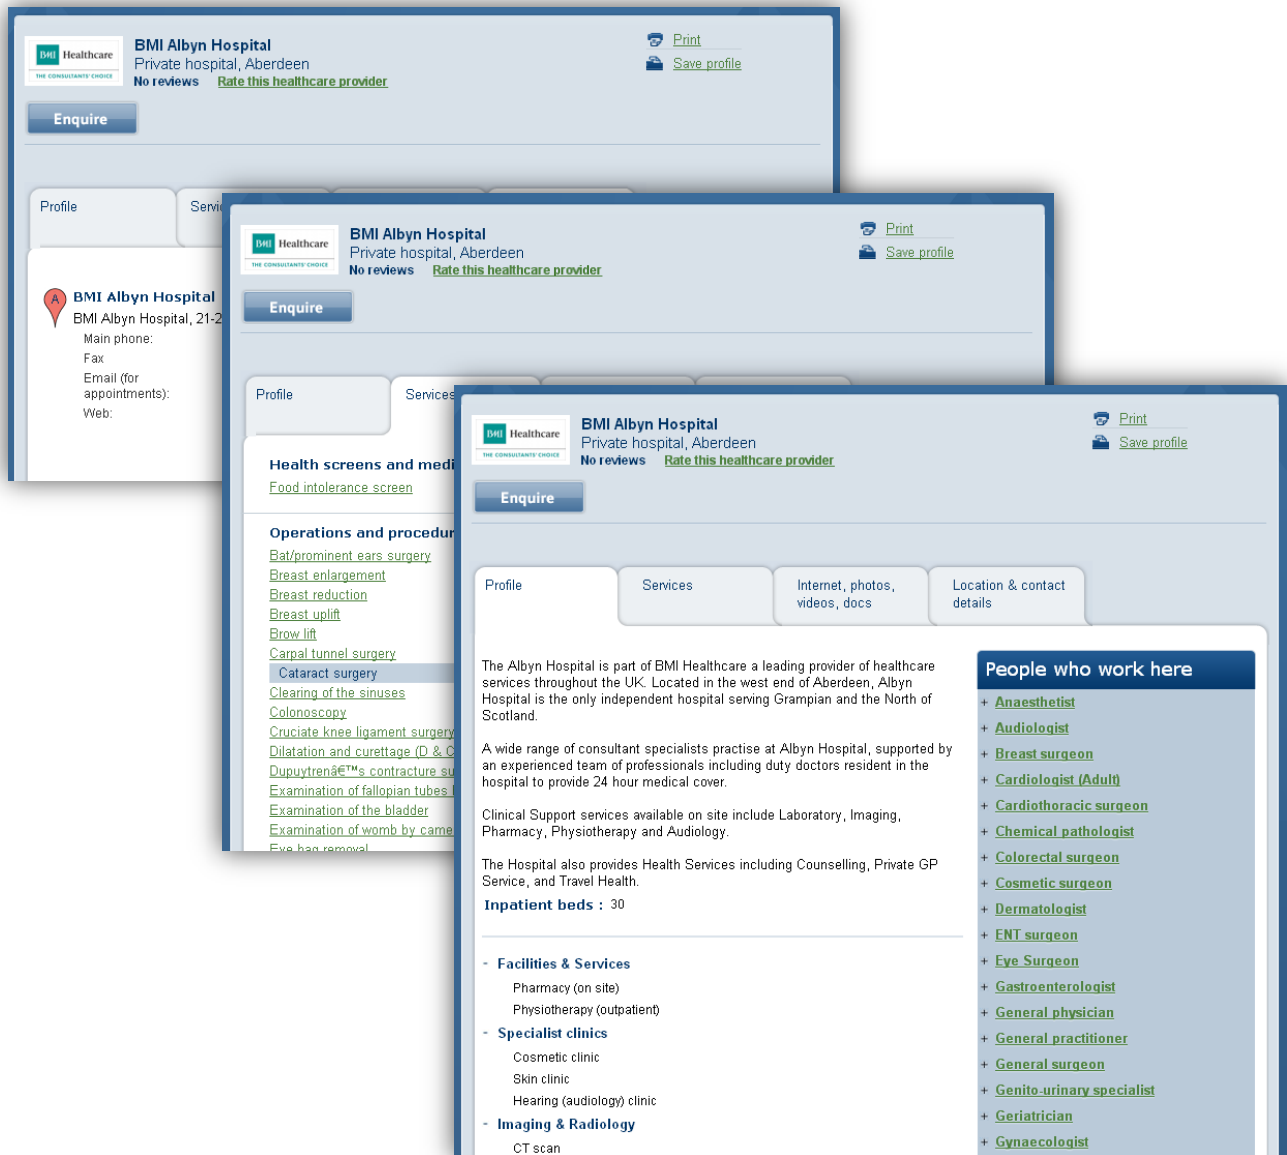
BMI Healthcare
THE CONSULTANTS' CHOICE

BMI Albyn Hospital
Private hospital, Aberdeen
No reviews Rate this healthcare provider

Print
Save profile

Enquire

Profile
Servi

BMI Albyn Hospital
BMI Albyn Hospital, 21-2
Main phone:
Fax
Email (for appointments):
Web:

BMI Healthcare
THE CONSULTANTS' CHOICE

BMI Albyn Hospital
Private hospital, Aberdeen
No reviews Rate this healthcare provider

Print
Save profile

Enquire

Profile
Services

Health screens and medi
Food intolerance screen

Operations and procedur
Bat/prominent ears surgery
Breast enlargement
Breast reduction
Breast uplift
Brow lift
Carpal tunnel surgery
Cataract surgery
Clearing of the sinuses
Colonoscopy
Cruciate knee ligament surgery
Dilatation and curettage (D & C
Dupuytrenâ€™s contracture su
Examination of fallopian tubes
Examination of the bladder
Examination of womb by came
Eye bag removal

BMI Healthcare
THE CONSULTANTS' CHOICE

BMI Albyn Hospital
Private hospital, Aberdeen
No reviews Rate this healthcare provider

Print
Save profile

Enquire

Profile
Services
Internet, photos, videos, docs
Location & contact details

The Albyn Hospital is part of BMI Healthcare a leading provider of healthcare services throughout the UK. Located in the west end of Aberdeen, Albyn Hospital is the only independent hospital serving Grampian and the North of Scotland.

A wide range of consultant specialists practise at Albyn Hospital, supported by an experienced team of professionals including duty doctors resident in the hospital to provide 24 hour medical cover.

Clinical Support services available on site include Laboratory, Imaging, Pharmacy, Physiotherapy and Audiology.

The Hospital also provides Health Services including Counselling, Private GP Service, and Travel Health.

Inpatient beds : 30

- Facilities & Services
Pharmacy (on site)
Physiotherapy (outpatient)
- Specialist clinics
Cosmetic clinic
Skin clinic
Hearing (audiology) clinic
- Imaging & Radiology
CT scan

People who work here
+ Anaesthetist
+ Audiologist
+ Breast surgeon
+ Cardiologist (Adult)
+ Cardiothoracic surgeon
+ Chemical pathologist
+ Colorectal surgeon
+ Cosmetic surgeon
+ Dermatologist
+ ENT surgeon
+ Eye Surgeon
+ Gastroenterologist
+ General physician
+ General practitioner
+ General surgeon
+ Genito-urinary specialist
+ Geriatrician
+ Gynaecologist